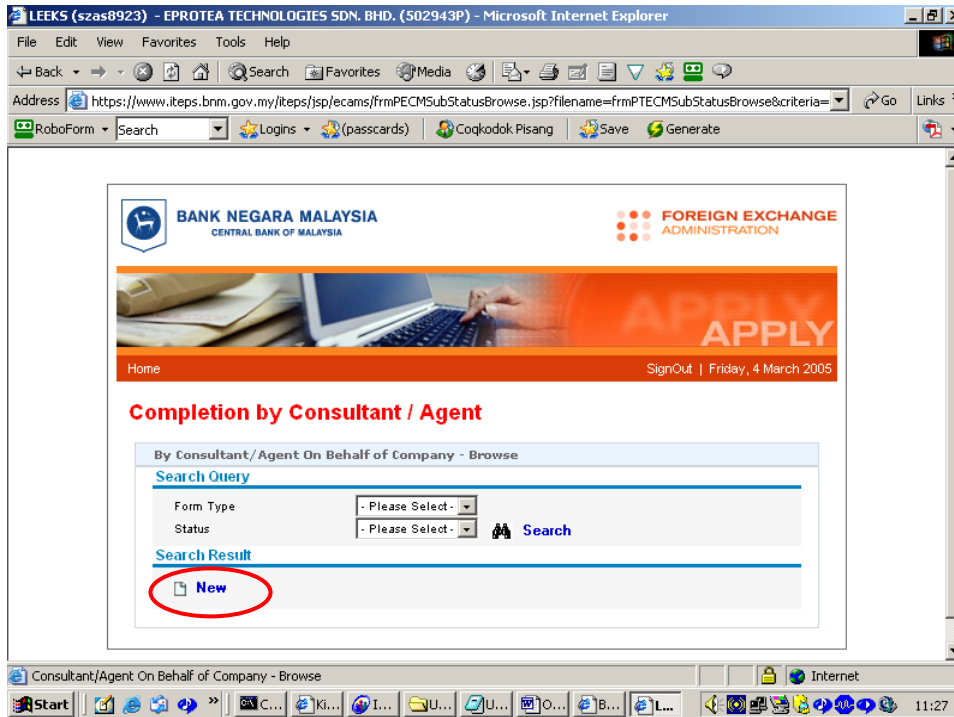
LEEKS (szas8923) - EPROTEA TECHNOLOGIES SDN. BHD. (502943P) - Microsoft Internet Explorer

File Edit View Favorites Tools Help

Back Search Favorites Media

Address https://www.iteps.bnm.gov.my/iteps/jsp/ecams/frmPECMSubStatusBrowse.jsp?filename=frmPTECMSubStatusBrowse&criteria= Go Links

RoboForm Search Logins (passcards) Coqkodok Pisang Save Generate

BANK NEGARA MALAYSIA
CENTRAL BANK OF MALAYSIA

FOREIGN EXCHANGE
ADMINISTRATION

APPLY

Home

SignOut | Friday, 4 March 2005

Completion by Consultant / Agent

By Consultant/Agent On Behalf of Company - Browse

Search Query

| Form Type | - Please Select - |
|---|---|
| Status | - Please Select - |

Search

Search Result

New

Consultant/Agent On Behalf of Company - Browse

Internet

Start C... Ki... I... U... U... O... B... L... 11:27